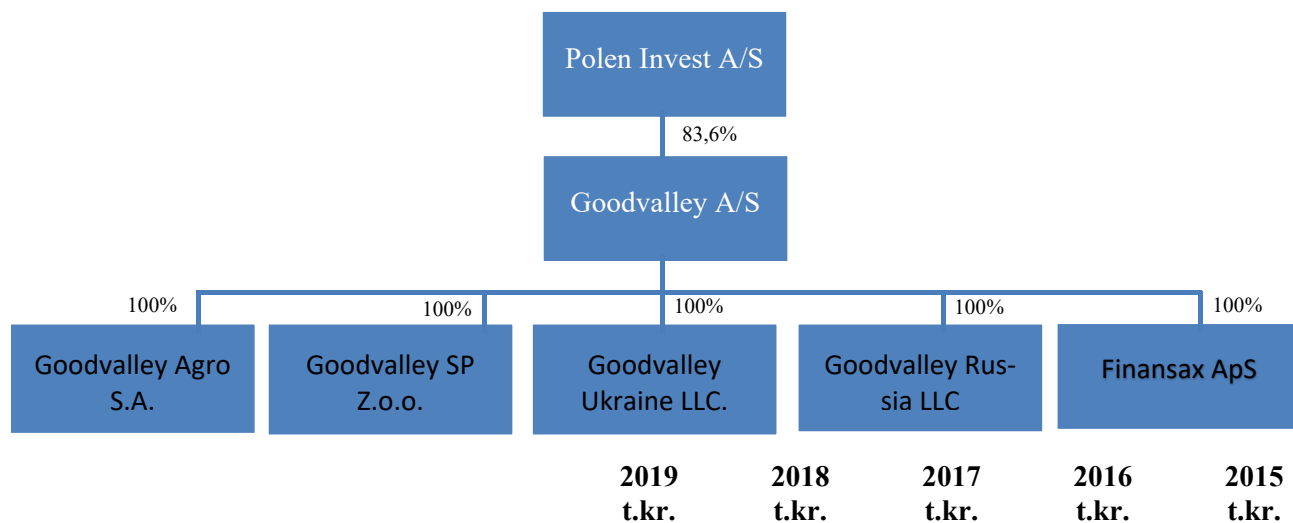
Polen Invest A/S

83,6%

Goodvalley A/S

100%

100%

100%

100%

100%

Goodvalley Agro S.A.

Goodvalley SP Z.o.o.

Goodvalley Ukraine LLC.

Goodvalley Russia LLC

Finansax ApS

| 2019 t.kr. | 2018 t.kr. | 2017 t.kr. | 2016 t.kr. | 2015 t.kr. |
|---|---|---|---|---|